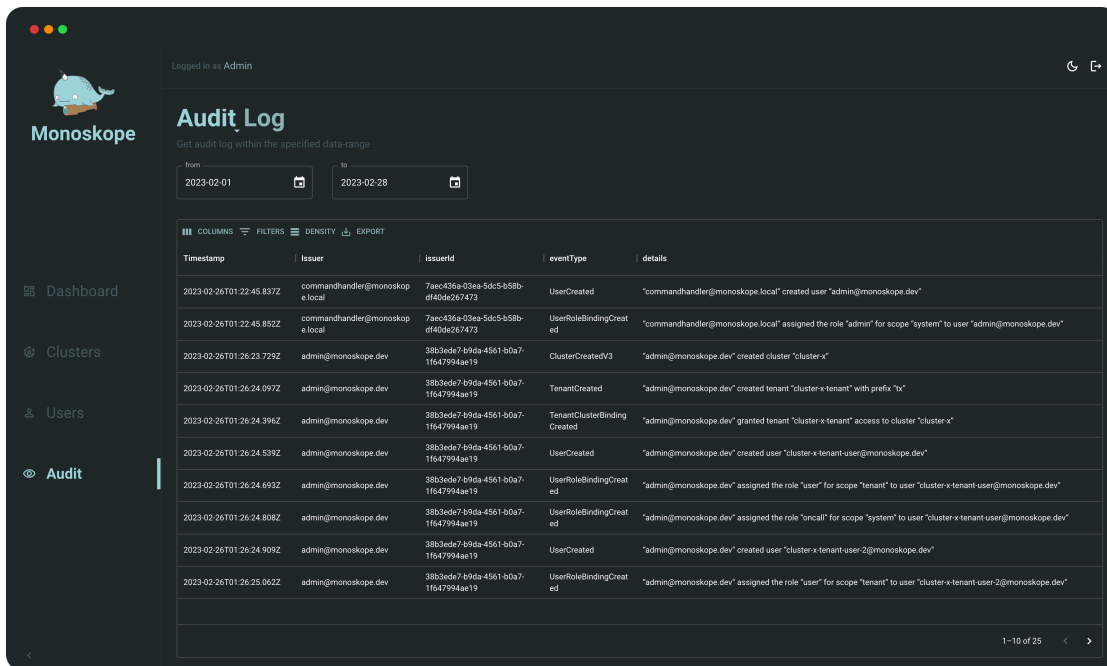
Monoskope

Dashboard

Clusters

Users

Audit

Logged in as Admin

Audit Log

Get audit log within the specified data-range

from
2023-02-01

to
2023-02-28

COLUMNS FILTERS DENSITY EXPORT

| Timestamp | Issuer | issuerId | eventType | details |
|---|---|---|---|---|
| 2023-02-26T01:22:45.837Z | commandhandler@monoskope.local | 7aec436a-03ea-5dc5-b58b-df40de267473 | UserCreated | "commandhandler@monoskope.local" created user "admin@monoskope.dev" |
| 2023-02-26T01:22:45.852Z | commandhandler@monoskope.local | 7aec436a-03ea-5dc5-b58b-df40de267473 | UserRoleBindingCreated | "commandhandler@monoskope.local" assigned the role "admin" for scope "system" to user "admin@monoskope.dev" |
| 2023-02-26T01:26:23.729Z | admin@monoskope.dev | 38b3ede7-b9da-4561-b0a7-1f647994ae19 | ClusterCreatedV3 | "admin@monoskope.dev" created cluster "cluster-x" |
| 2023-02-26T01:26:24.097Z | admin@monoskope.dev | 38b3ede7-b9da-4561-b0a7-1f647994ae19 | TenantCreated | "admin@monoskope.dev" created tenant "cluster-x-tenant" with prefix "tx" |
| 2023-02-26T01:26:24.396Z | admin@monoskope.dev | 38b3ede7-b9da-4561-b0a7-1f647994ae19 | TenantClusterBindingCreated | "admin@monoskope.dev" granted tenant "cluster-x-tenant" access to cluster "cluster-x" |
| 2023-02-26T01:26:24.539Z | admin@monoskope.dev | 38b3ede7-b9da-4561-b0a7-1f647994ae19 | UserCreated | "admin@monoskope.dev" created user "cluster-x-tenant-user@monoskope.dev" |
| 2023-02-26T01:26:24.693Z | admin@monoskope.dev | 38b3ede7-b9da-4561-b0a7-1f647994ae19 | UserRoleBindingCreated | "admin@monoskope.dev" assigned the role "user" for scope "tenant" to user "cluster-x-tenant-user@monoskope.dev" |
| 2023-02-26T01:26:24.808Z | admin@monoskope.dev | 38b3ede7-b9da-4561-b0a7-1f647994ae19 | UserRoleBindingCreated | "admin@monoskope.dev" assigned the role "oncall" for scope "system" to user "cluster-x-tenant-user@monoskope.dev" |
| 2023-02-26T01:26:24.909Z | admin@monoskope.dev | 38b3ede7-b9da-4561-b0a7-1f647994ae19 | UserCreated | "admin@monoskope.dev" created user "cluster-x-tenant-user-2@monoskope.dev" |
| 2023-02-26T01:26:25.062Z | admin@monoskope.dev | 38b3ede7-b9da-4561-b0a7-1f647994ae19 | UserRoleBindingCreated | "admin@monoskope.dev" assigned the role "user" for scope "tenant" to user "cluster-x-tenant-user-2@monoskope.dev" |

1–10 of 25